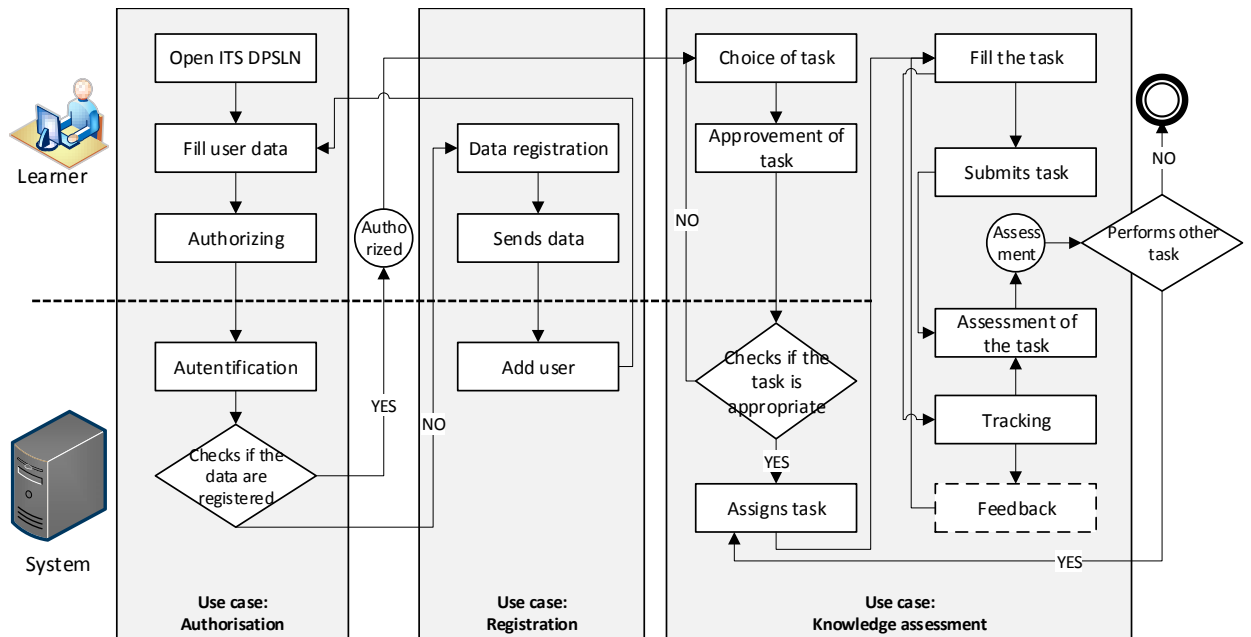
Learner

System

Open ITS DPSLN

Fill user data

Authorizing

Autentification

Checks if the data are registered

Authorized

YES

NO

Use case: Authorisation

Data registration

Sends data

Add user

Use case: Registration

Choice of task

Approvement of task

NO

Checks if the task is appropriate

YES

Assigns task

Fill the task

Submits task

Assessment

Assessment of the task

Tracking

Feedback

Performs other task

NO

YES

Use case: Knowledge assessment